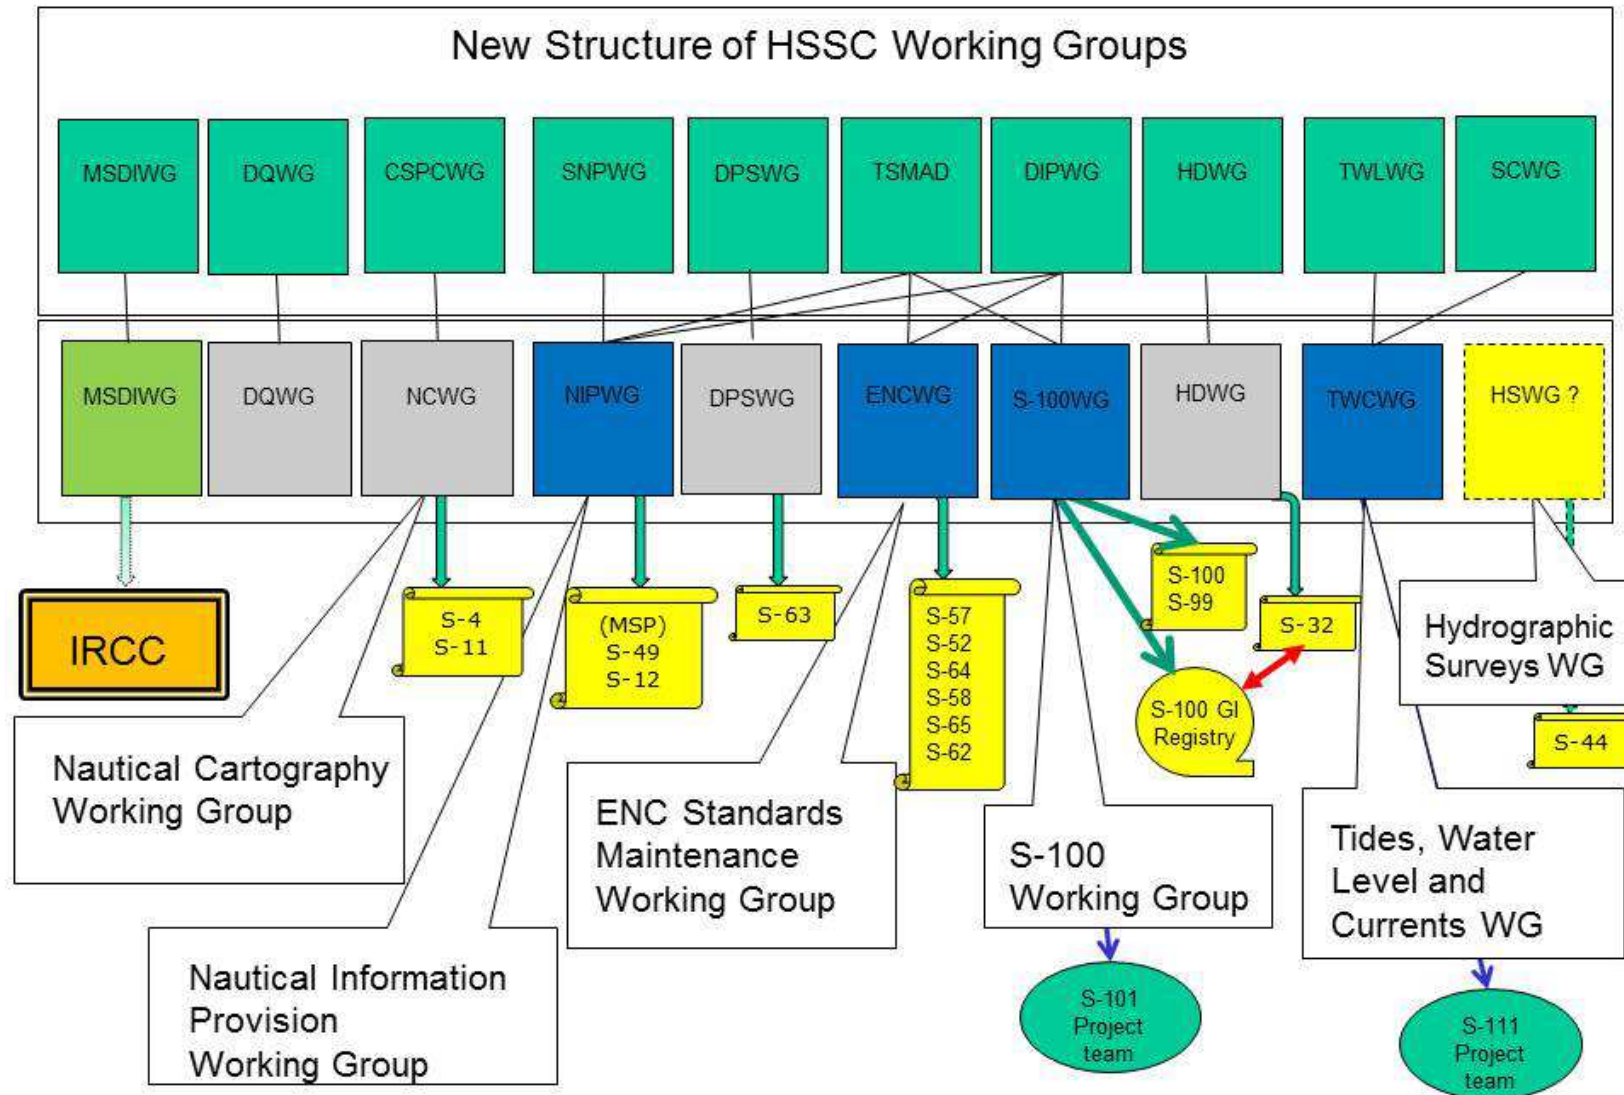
New Structure of HSSC Working Groups

MSDIWG

DQWG

CSPCWG

SNPWG

DPSWG

TSMAD

DIPWG

HDWG

TWLWG

SCWG

MSDIWG

DQWG

NCWG

NIPWG

DPSWG

ENCWG

S-100WG

HDWG

TWCWG

HSWG ?

IRCC

S-4
S-11

(MSP)
S-49
S-12

S-63

S-57
S-52
S-64
S-58
S-65
S-62

S-100
S-99

S-32

S-100 GI Registry

Hydrographic Surveys WG

S-44

Nautical Cartography Working Group

ENC Standards Maintenance Working Group

S-100 Working Group

Tides, Water Level and Currents WG

Nautical Information Provision Working Group

S-101 Project team

S-111 Project team